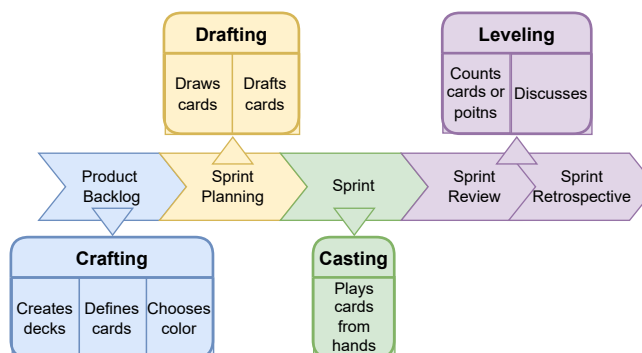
Drafting

Draws cards

Drafts cards

Leveling

Counts cards or poitns

Discusses

Product Backlog

Sprint Planning

Sprint

Sprint Review

Sprint Retrospective

Crafting

Creates decks

Defines cards

Chooses color

Casting

Plays cards from hands